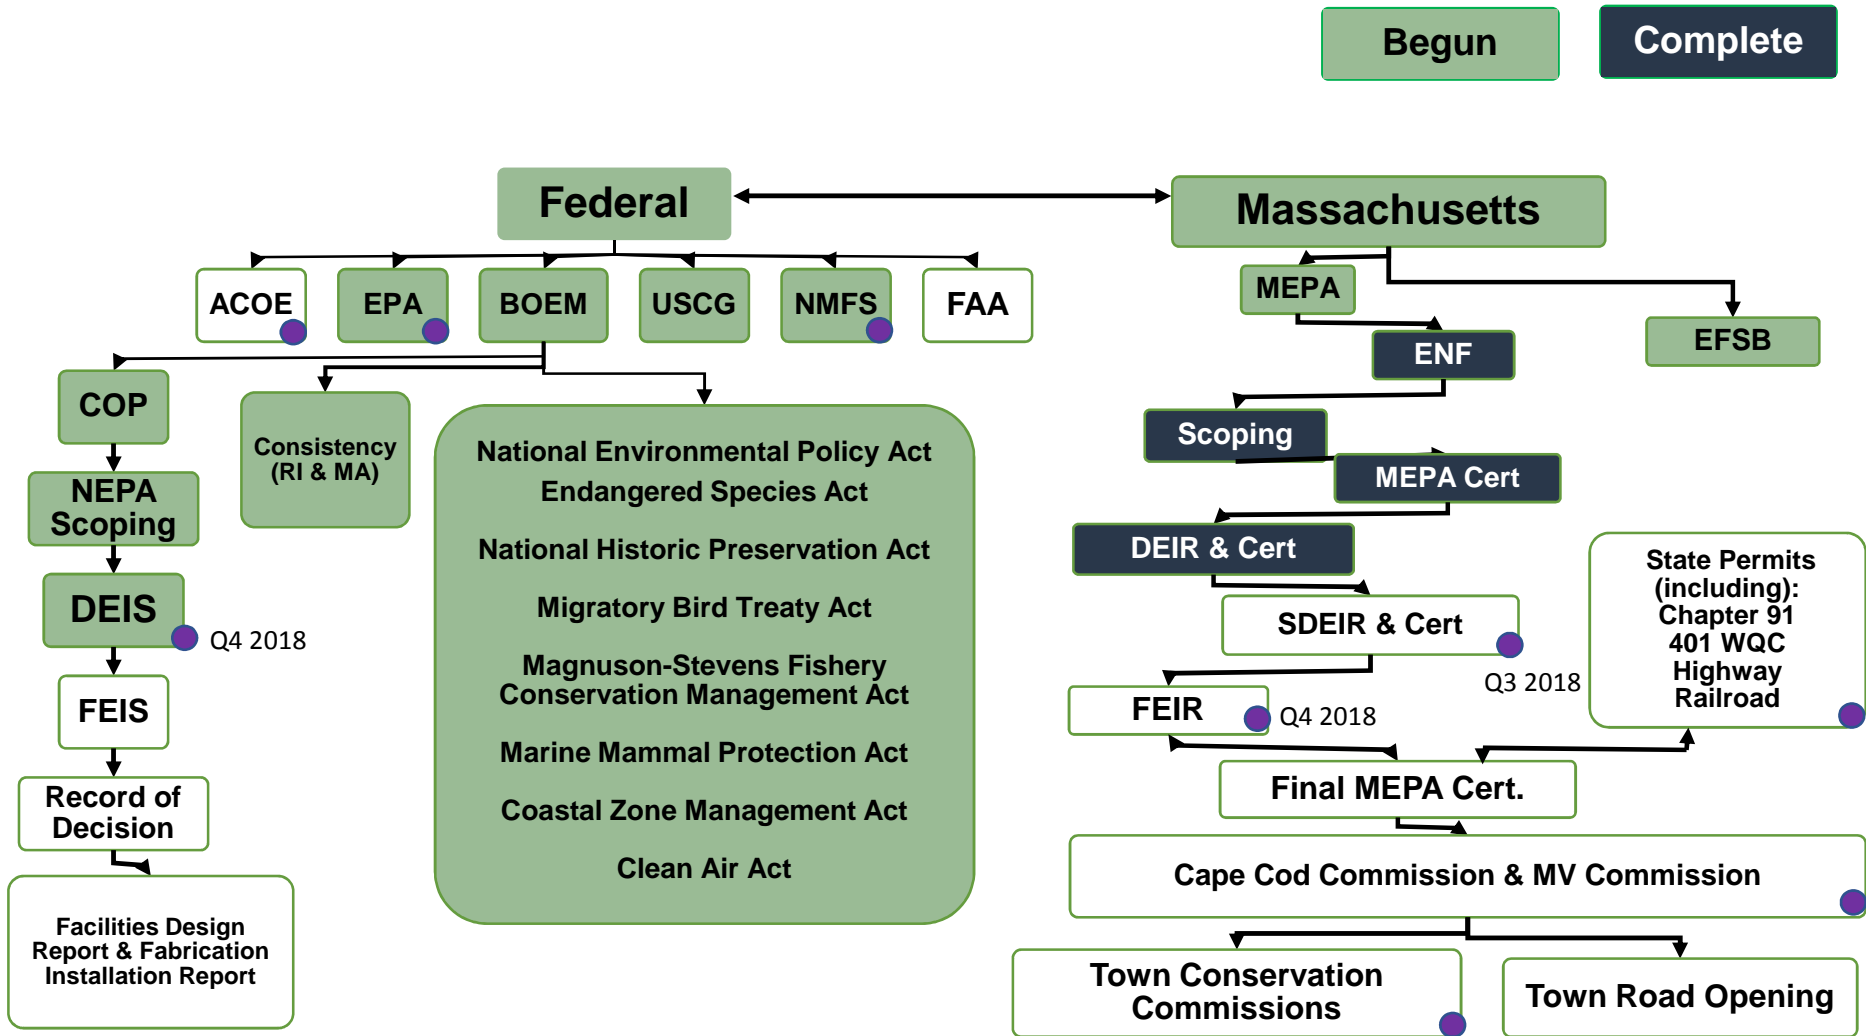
Begun

Complete

Federal

Massachusetts

ACOE

EPA

BOEM

USCG

NMFS

FAA

COP

NEPA Scoping

DEIS

Q4 2018

FEIS

Record of Decision

Facilities Design Report & Fabrication Installation Report

Consistency (RI & MA)

National Environmental Policy Act
Endangered Species Act

National Historic Preservation Act

Migratory Bird Treaty Act

Magnuson-Stevens Fishery Conservation Management Act

Marine Mammal Protection Act

Coastal Zone Management Act

Clean Air Act

MEPA

EFSB

ENF

Scoping

MEPA Cert

DEIR & Cert

SDEIR & Cert

Q3 2018

State Permits (including):
Chapter 91
401 WQC
Highway
Railroad

FEIR

Q4 2018

Final MEPA Cert.

Cape Cod Commission & MV Commission

Town Conservation Commissions

Town Road Opening